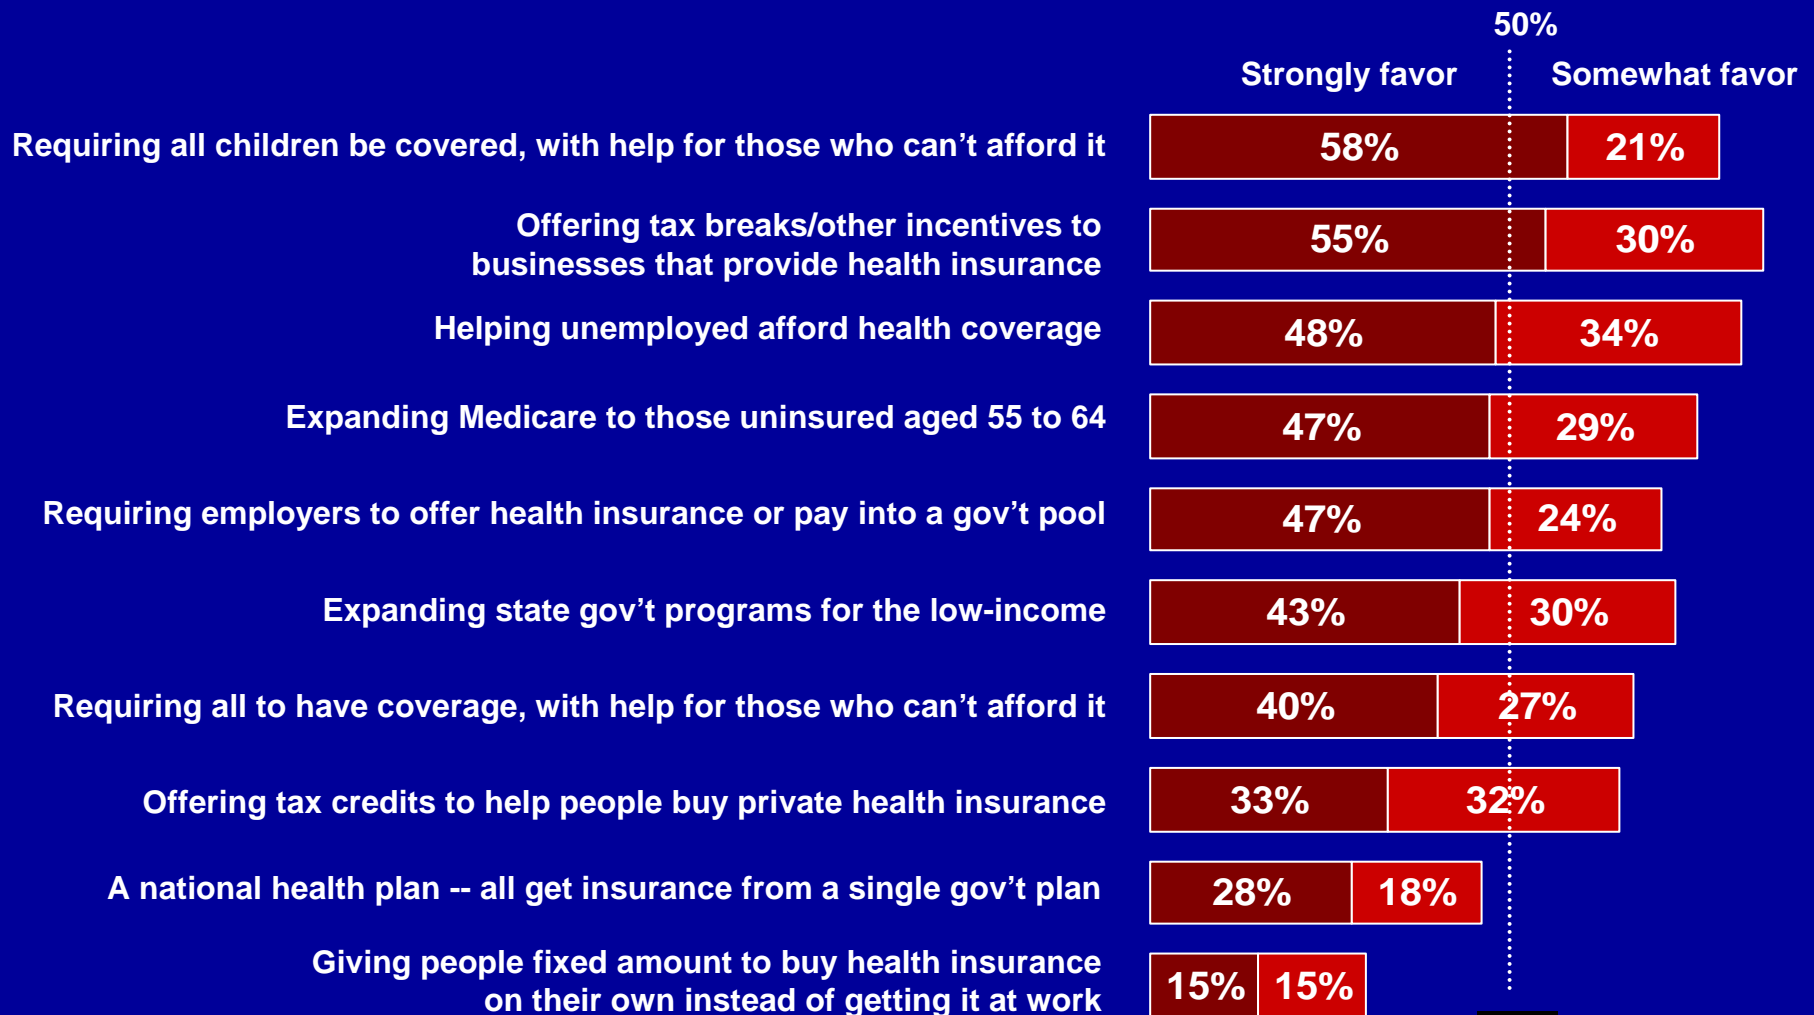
50%

Strongly favor

Somewhat favor

Requiring all children be covered, with help for those who can't afford it

58%

21%

Offering tax breaks/other incentives to businesses that provide health insurance

55%

30%

Helping unemployed afford health coverage

48%

34%

Expanding Medicare to those uninsured aged 55 to 64

47%

29%

Requiring employers to offer health insurance or pay into a gov't pool

47%

24%

Expanding state gov't programs for the low-income

43%

30%

Requiring all to have coverage, with help for those who can't afford it

40%

27%

Offering tax credits to help people buy private health insurance

33%

32%

A national health plan -- all get insurance from a single gov't plan

28%

18%

Giving people fixed amount to buy health insurance on their own instead of getting it at work

15%

15%